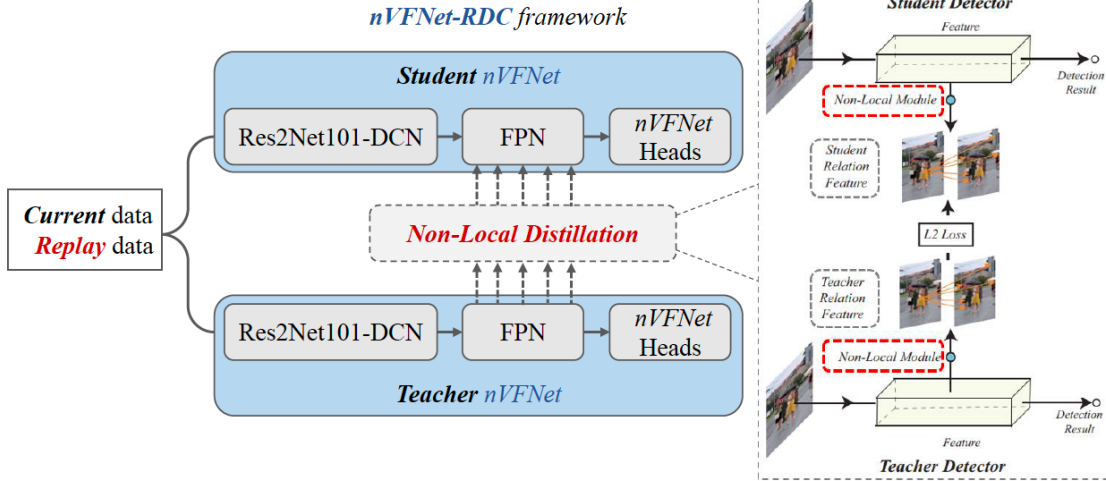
nVFNet-RDC framework

Student nVFNet

Res2Net101-DCN

FPN

nVFNet Heads

Current data
Replay data

Non-Local Distillation

Res2Net101-DCN

FPN

nVFNet Heads

Teacher nVFNet

Student Detector

Feature

Detection Result

Non-Local Module

Student Relation Feature

L2 Loss

Teacher Relation Feature

Non-Local Module

Detection Result

Feature

Teacher Detector